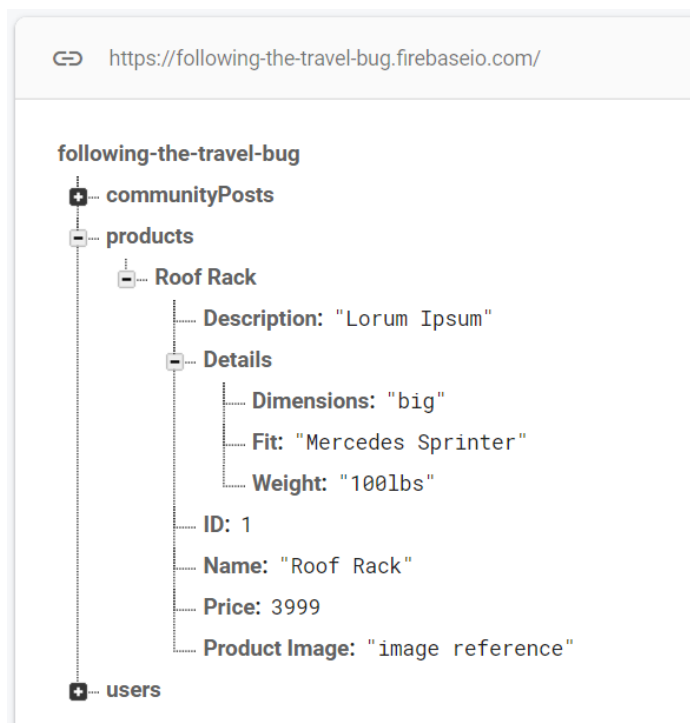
https://following-the-travel-bug.firebaseio.com/

following-the-travel-bug
communityPosts
products
Roof Rack
Description: "Lorum Ipsum"
Details
Dimensions: "big"
Fit: "Mercedes Sprinter"
Weight: "100lbs"
ID: 1
Name: "Roof Rack"
Price: 3999
Product Image: "image reference"
users